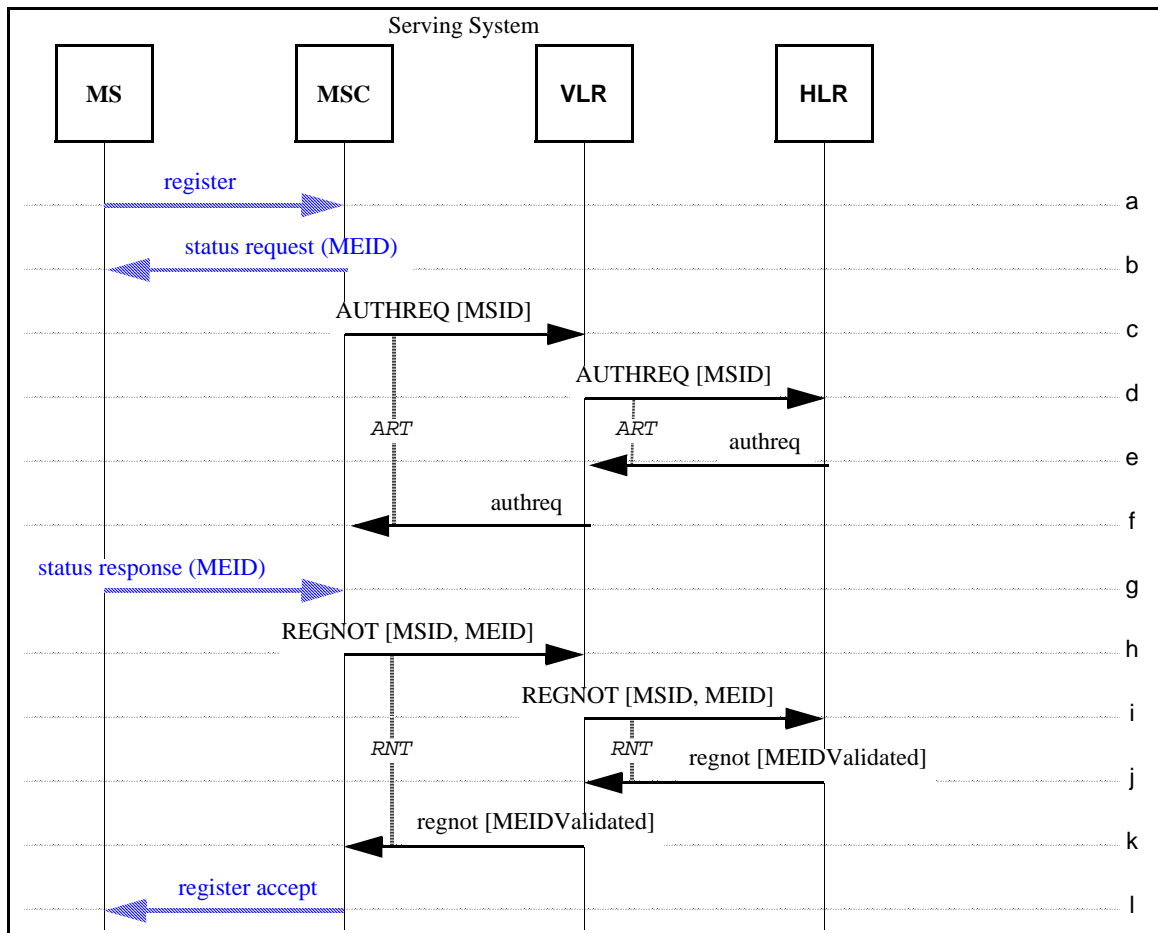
Serving System

MS

MSC

VLR

HLR

register

a

status request (MEID)

b

AUTHREQ [MSID]

c

AUTHREQ [MSID]

d

ART

ART

authreq

e

authreq

f

status response (MEID)

g

REGNOT [MSID, MEID]

h

REGNOT [MSID, MEID]

i

RNT

RNT

regnot [MEIDValidated]

j

regnot [MEIDValidated]

k

register accept

l